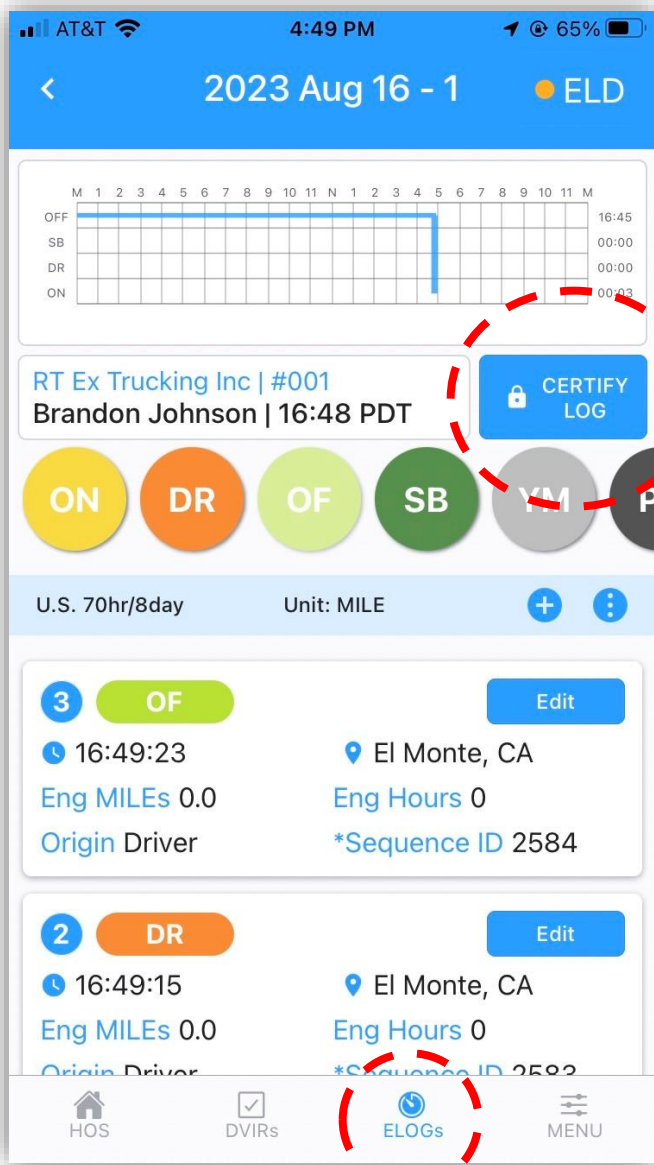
AT&T 4:49 PM 65%

< 2023 Aug 16 - 1 ELD

| | M | 1 | 2 | 3 | 4 | 5 | 6 | 7 | 8 | 9 | 10 | 11 | N | 1 | 2 | 3 | 4 | 5 | 6 | 7 | 8 | 9 | 10 | 11 | M | |
|---|---|---|---|---|---|---|---|---|---|---|---|---|---|---|---|---|---|---|---|---|---|---|---|---|---|---|
| OFF | | | | | | | | | | | | | | | | | | | | | | | | | | 16:45 |
| SB | | | | | | | | | | | | | | | | | | | | | | | | | | 00:00 |
| DR | | | | | | | | | | | | | | | | | | | | | | | | | | 00:00 |
| ON | | | | | | | | | | | | | | | | | | | | | | | | | | 00:03 |

RT Ex Trucking Inc | #001
Brandon Johnson | 16:48 PDT

CERTIFY LOG

ON DR OF SB YM P

U.S. 70hr/8day Unit: MILE

3 OF Edit
16:49:23 El Monte, CA
Eng MILEs 0.0 Eng Hours 0
Origin Driver *Sequence ID 2584

2 DR Edit
16:49:15 El Monte, CA
Eng MILEs 0.0 Eng Hours 0
Origin Driver *Sequence ID 2583

HOS DVIRs ELOGs MENU